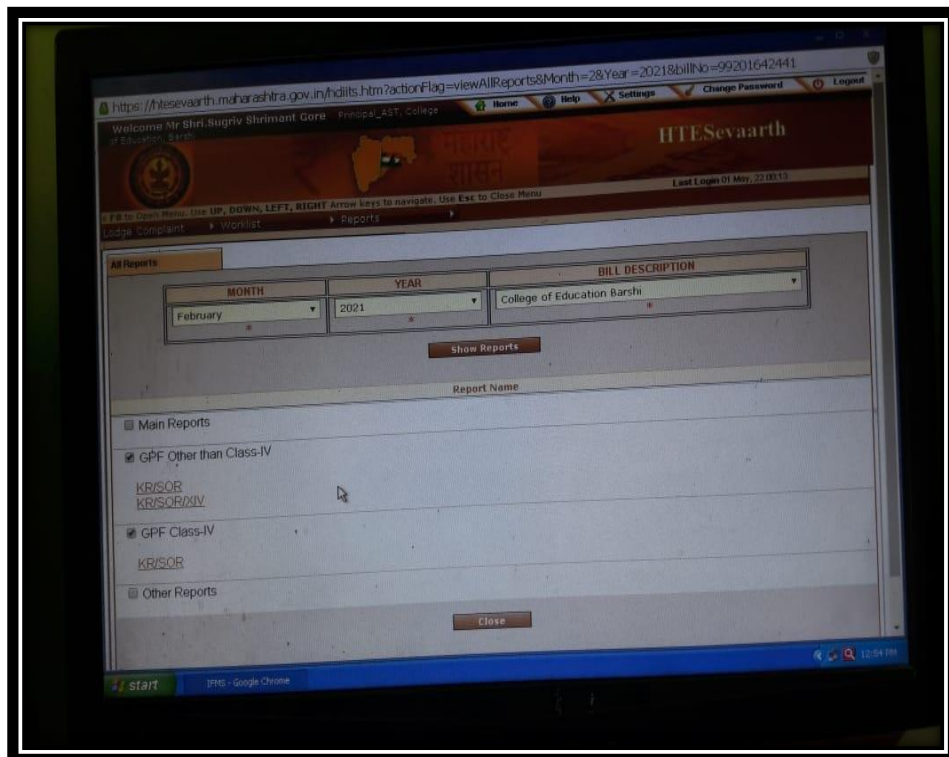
https://htesevaarth.maharashtra.gov.in/hdiits.htm?actionFlag=viewAllReports&Month=2&Year=2021&billNo=99201642441

Home Help Settings Change Password Logout

Welcome Mr Shri.Sugriv Shrimant Gore Principal_AST, College of Education, Barshi

महाराष्ट्र शासन

HTESevaarth

Last Login 01 May, 22:00:13

F8 to Open Menu. Use UP, DOWN, LEFT, RIGHT Arrow keys to navigate. Use Esc to Close Menu

Lodge Complaint ▸ Worklist ▸ Reports

All Reports

| MONTH | YEAR | BILL DESCRIPTION |
|---|---|---|
| February * | 2021 * | College of Education Barshi * |

Show Reports

Report Name

Main Reports

GPF Other than Class-IV

KR/SOR
KR/SOR/XIV

GPF Class-IV

KR/SOR

Other Reports

Close

start IFMS - Google Chrome 12:54 PM